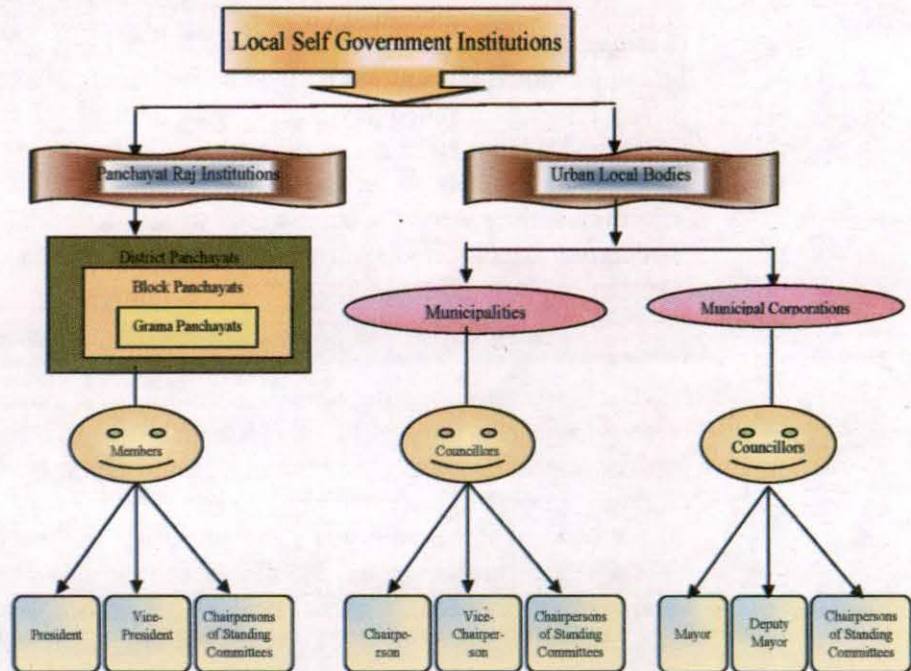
Local Self Government Institutions

Panchayat Raj Institutions

Urban Local Bodies

District Panchayats

Block Panchayats

Grama Panchayats

Municipalities

Municipal Corporations

Members

Councillors

Councillors

President

Vice-President

Chairpersons of Standing Committees

Chairperson

Vice-Chairperson

Chairpersons of Standing Committees

Mayor

Deputy Mayor

Chairpersons of Standing Committees